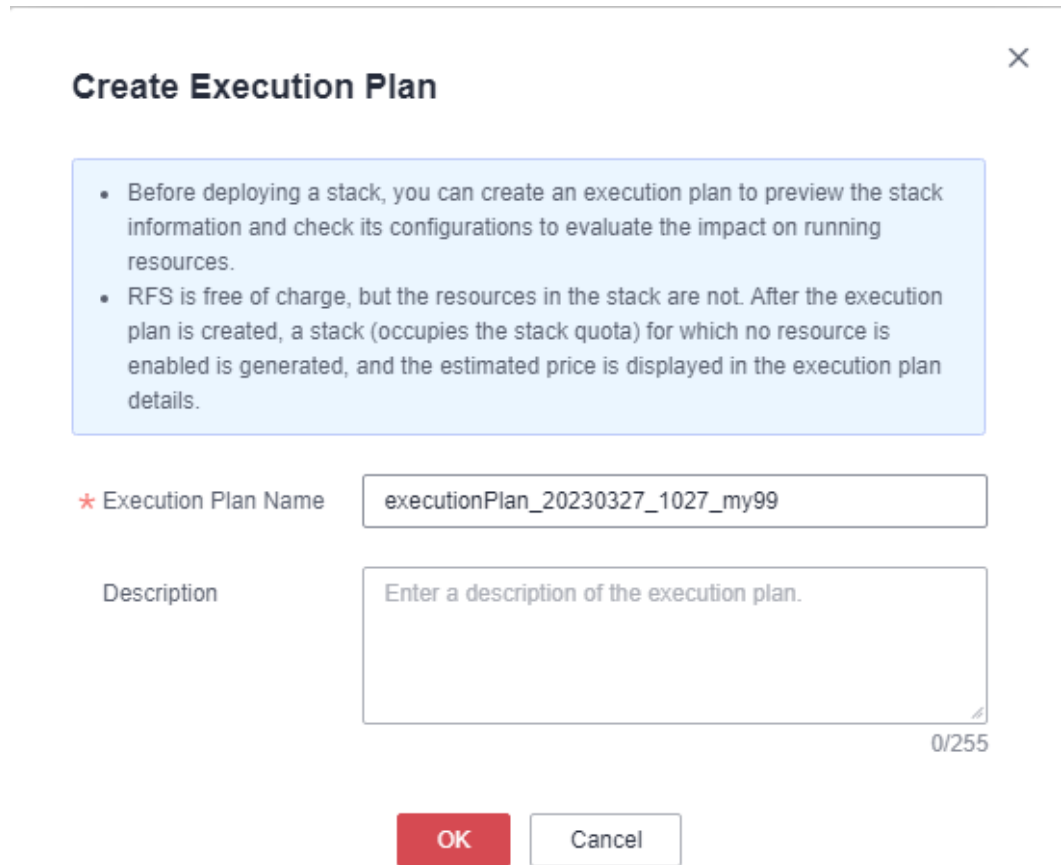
Create Execution Plan

×

- Before deploying a stack, you can create an execution plan to preview the stack information and check its configurations to evaluate the impact on running resources.
- RFS is free of charge, but the resources in the stack are not. After the execution plan is created, a stack (occupies the stack quota) for which no resource is enabled is generated, and the estimated price is displayed in the execution plan details.

* Execution Plan Name executionPlan_20230327_1027_my99

Description Enter a description of the execution plan.

0/255

OK Cancel